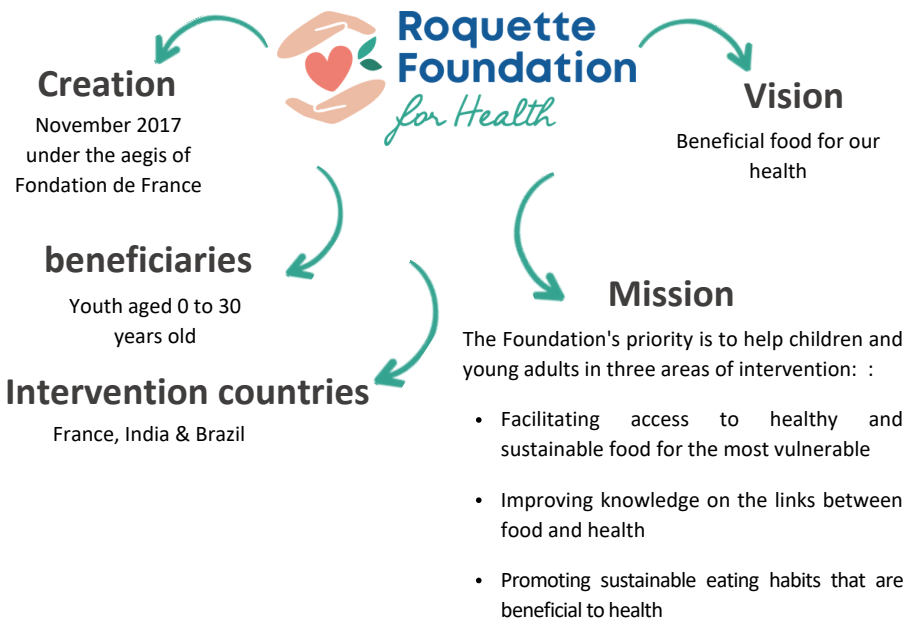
Roquette Foundation for Health

Creation

November 2017 under the aegis of Fondation de France

Vision

Beneficial food for our health

beneficiaries

Youth aged 0 to 30 years old

Mission

The Foundation's priority is to help children and young adults in three areas of intervention: :

Intervention countries

France, India & Brazil

- Facilitating access to healthy and sustainable food for the most vulnerable
- Improving knowledge on the links between food and health
- Promoting sustainable eating habits that are beneficial to health